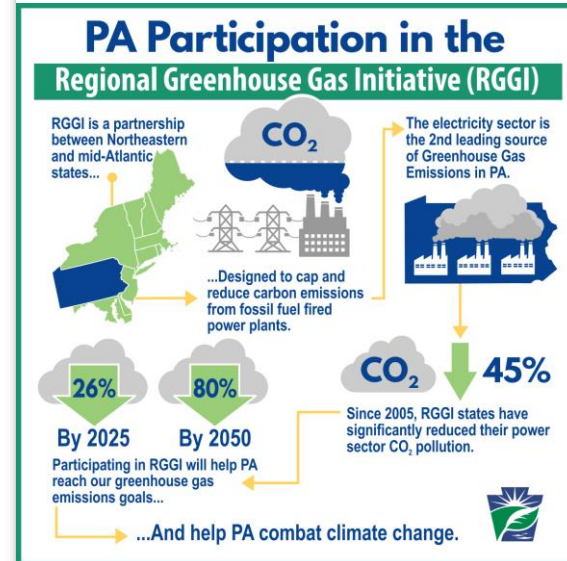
PA Participation in the

Regional Greenhouse Gas Initiative (RGGI)

RGGI is a partnership between Northeastern and mid-Atlantic states...

$CO_2$

...Designed to cap and reduce carbon emissions from fossil fuel fired power plants.

The electricity sector is the 2nd leading source of Greenhouse Gas Emissions in PA.

$CO_2$

45%

Since 2005, RGGI states have significantly reduced their power sector $CO_2$ pollution.

26%

By 2025

80%

By 2050

Participating in RGGI will help PA reach our greenhouse gas emissions goals...

...And help PA combat climate change.